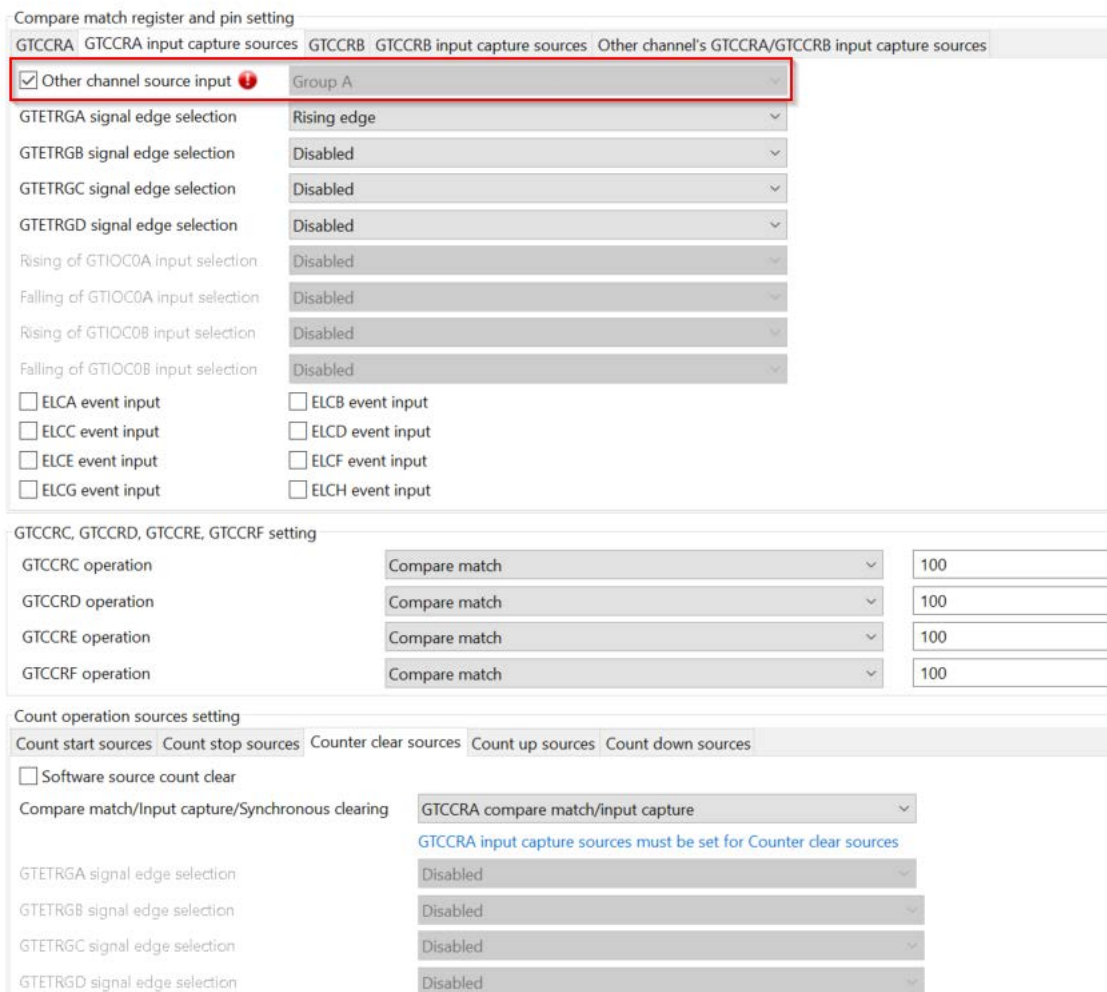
Compare match register and pin setting

GTCCRA | GTCCRA input capture sources | GTCCRB | GTCCRB input capture sources | Other channel's GTCCRA/GTCCRB input capture sources

☑ Other channel source input | Group A

GTETRGA signal edge selection | Rising edge
GTETRGB signal edge selection | Disabled
GTETRGC signal edge selection | Disabled
GTETRGD signal edge selection | Disabled
Rising of GTIOC0A input selection | Disabled
Falling of GTIOC0A input selection | Disabled
Rising of GTIOC0B input selection | Disabled
Falling of GTIOC0B input selection | Disabled

☐ ELCA event input ☐ ELCB event input
☐ ELCC event input ☐ ELCD event input
☐ ELCE event input ☐ ELCF event input
☐ ELCG event input ☐ ELCH event input

GTCCRC, GTCCRD, GTCCRE, GTCCRF setting

| GTCCRC operation | Compare match | 100 |
|---|---|---|
| GTCCRD operation | Compare match | 100 |
| GTCCRE operation | Compare match | 100 |
| GTCCRF operation | Compare match | 100 |

Count operation sources setting

Count start sources | Count stop sources | Counter clear sources | Count up sources | Count down sources

☐ Software source count clear

Compare match/Input capture/Synchronous clearing | GTCCRA compare match/input capture

GTCCRA input capture sources must be set for Counter clear sources

GTETRGA signal edge selection | Disabled
GTETRGB signal edge selection | Disabled
GTETRGC signal edge selection | Disabled
GTETRGD signal edge selection | Disabled